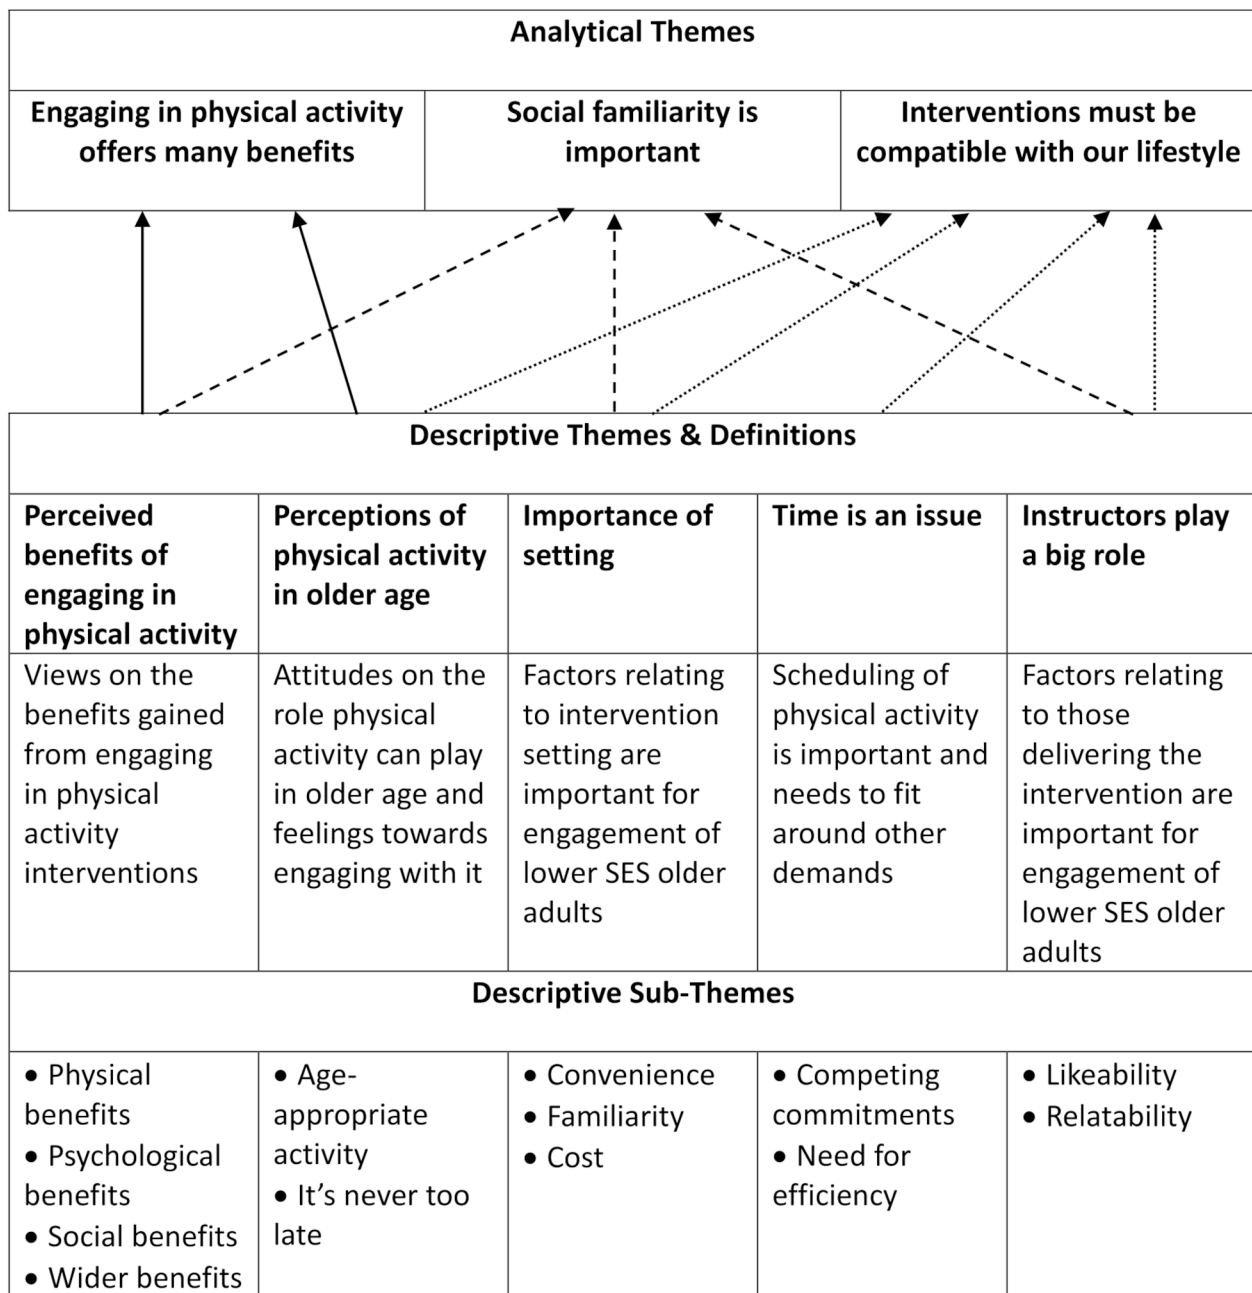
**Analytical Themes**

| Engaging in physical activity offers many benefits | Social familiarity is important | Interventions must be compatible with our lifestyle |
|---|---|---|

**Descriptive Themes & Definitions**

| Perceived benefits of engaging in physical activity | Perceptions of physical activity in older age | Importance of setting | Time is an issue | Instructors play a big role |
|---|---|---|---|---|
| Views on the benefits gained from engaging in physical activity interventions | Attitudes on the role physical activity can play in older age and feelings towards engaging with it | Factors relating to intervention setting are important for engagement of lower SES older adults | Scheduling of physical activity is important and needs to fit around other demands | Factors relating to those delivering the intervention are important for engagement of lower SES older adults |

**Descriptive Sub-Themes**

| • Physical benefits • Psychological benefits • Social benefits • Wider benefits | • Age-appropriate activity • It's never too late | • Convenience • Familiarity • Cost | • Competing commitments • Need for efficiency | • Likeability • Relatability |
|---|---|---|---|---|